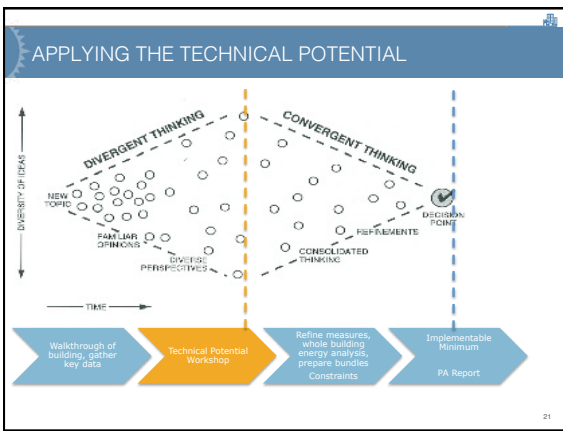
APPLYING THE TECHNICAL POTENTIAL

DIVERSITY OF IDEAS

DIVERGENT THINKING

CONVERGENT THINKING

NEW TOPIC

FAMILIAR OPINIONS

DIVERSE PERSPECTIVES

CONSOLIDATED THINKING

REFINEMENTS

DECISION POINT

TIME

Walkthrough of building, gather key data

Technical Potential Workshop

Refine measures, whole building energy analysis, prepare bundles

Constraints

Implementable Minimum

PA Report

21